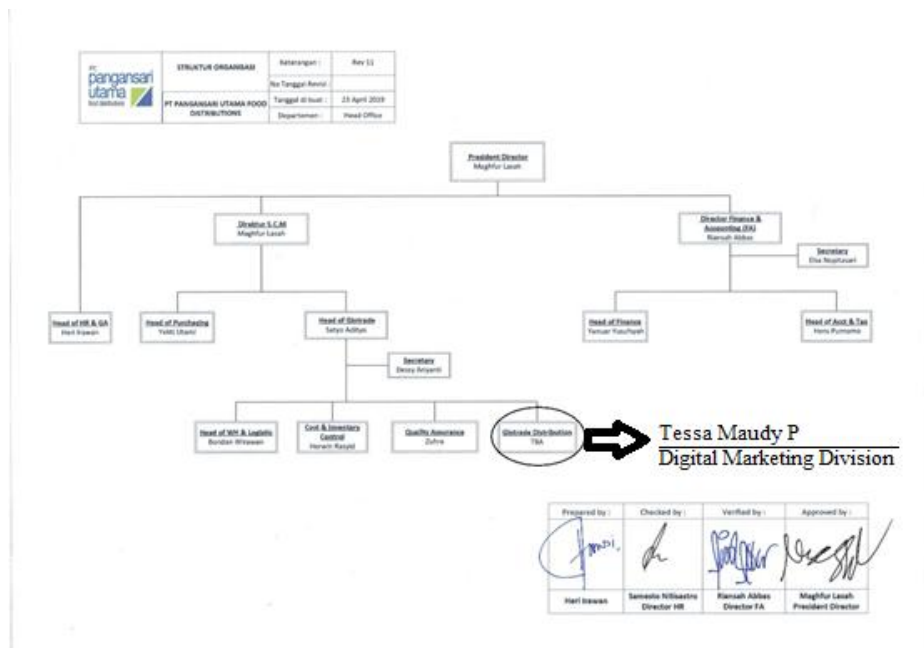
PT pangansari utama food distributions

| STRUKTUR ORGANISASI | Keterangan : | Rev 11 |
|---|---|---|
| | No Tanggal Revisi : | |
| PT PANGANSARI UTAMA FOOD DISTRIBUTIONS | Tanggal di buat : | 23 April 2019 |
| | Departemen : | Head Office |

President Director
Maghfur Lasah

Direktur S.C.M
Maghfur Lasah

Director Finance & Accounting (FA)
Riansah Abbas

Secretary
Elsa Nopitasari

Head of HR & GA
Heri Irawan

Head of Purchasing
Yekti Utami

Head of Slotrade
Setyo Aditya

Head of Finance
Fanuar Yasuhiyah

Head of Acct & Tax
Hera Purnomo

Secretary
Dessy Anyanti

Head of WH & Logistic
Bondan Wirawan

Cost & Inventory Control
Herwin Rasyid

Quality Assurance
Zuhra

Slotrade Distribution
TBA

Tessa Maudy P
Digital Marketing Division

| Prepared by : | Checked by : | Verified by : | Approved by : |
|---|---|---|---|
| Heri Irawan | Samesto Nitisastro Director HR | Riansah Abbas Director FA | Maghfur Lasah President Director |